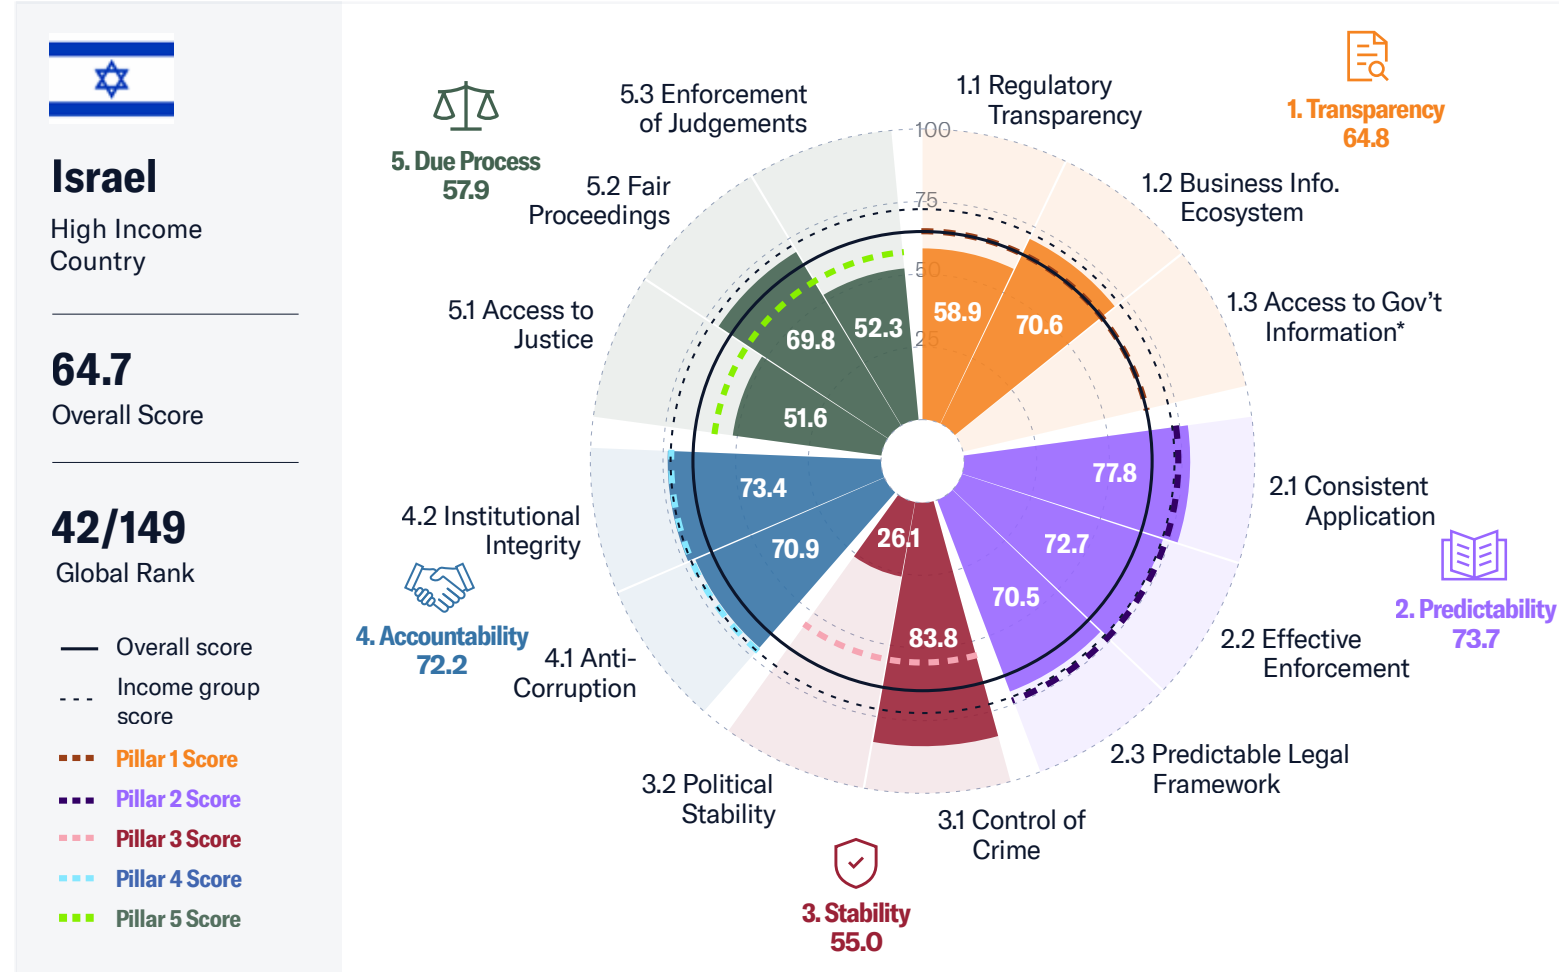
Israel

High Income Country

64.7

Overall Score

42/149

Global Rank

Overall score

Income group score

Pillar 1 Score

Pillar 2 Score

Pillar 3 Score

Pillar 4 Score

Pillar 5 Score

5. Due Process
57.9

5.3 Enforcement of Judgements

1.1 Regulatory Transparency

1. Transparency
64.8

5.2 Fair Proceedings

1.2 Business Info. Ecosystem

5.1 Access to Justice

1.3 Access to Gov't Information*

100

75

50

25

58.9

70.6

69.8

52.3

51.6

77.8

72.7

70.5

73.4

70.9

26.1

83.8

2.1 Consistent Application

4.2 Institutional Integrity

2. Predictability
73.7

4. Accountability
72.2

4.1 Anti-Corruption

2.2 Effective Enforcement

2.3 Predictable Legal Framework

3.2 Political Stability

3.1 Control of Crime

3. Stability
55.0